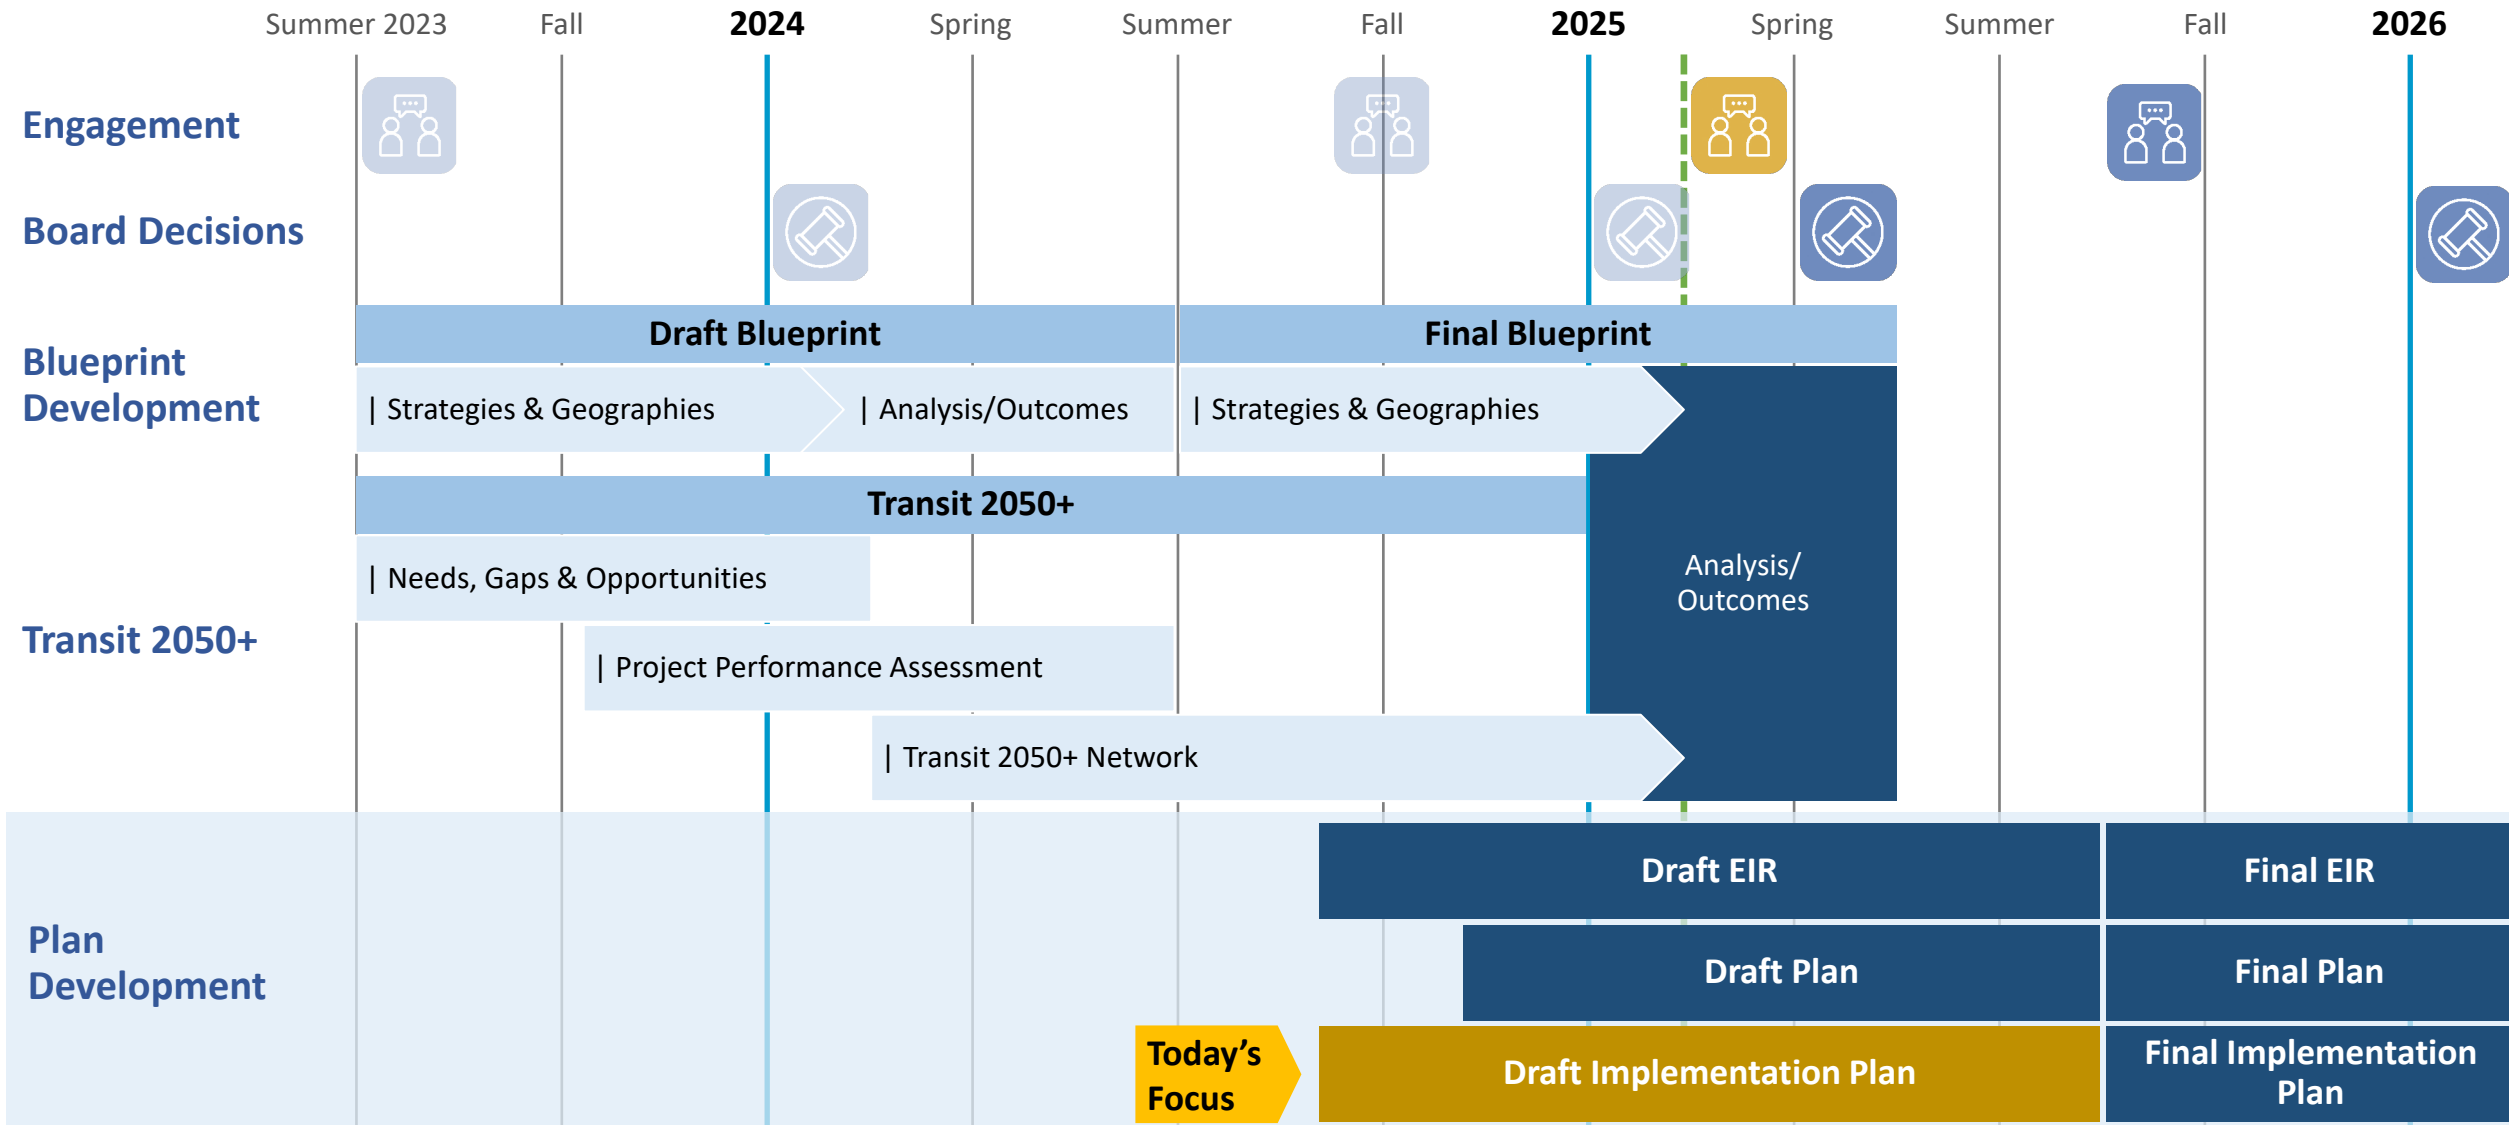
Summer 2023 Fall 2024 Spring Summer Fall 2025 Spring Summer Fall 2026

Engagement

Board Decisions

Blueprint Development

Draft Blueprint

| Strategies & Geographies

| Analysis/Outcomes

Final Blueprint

| Strategies & Geographies

Transit 2050+

Transit 2050+

| Needs, Gaps & Opportunities

| Project Performance Assessment

| Transit 2050+ Network

Analysis/ Outcomes

Plan Development

Draft EIR

Final EIR

Draft Plan

Final Plan

Today's Focus

Draft Implementation Plan

Final Implementation Plan